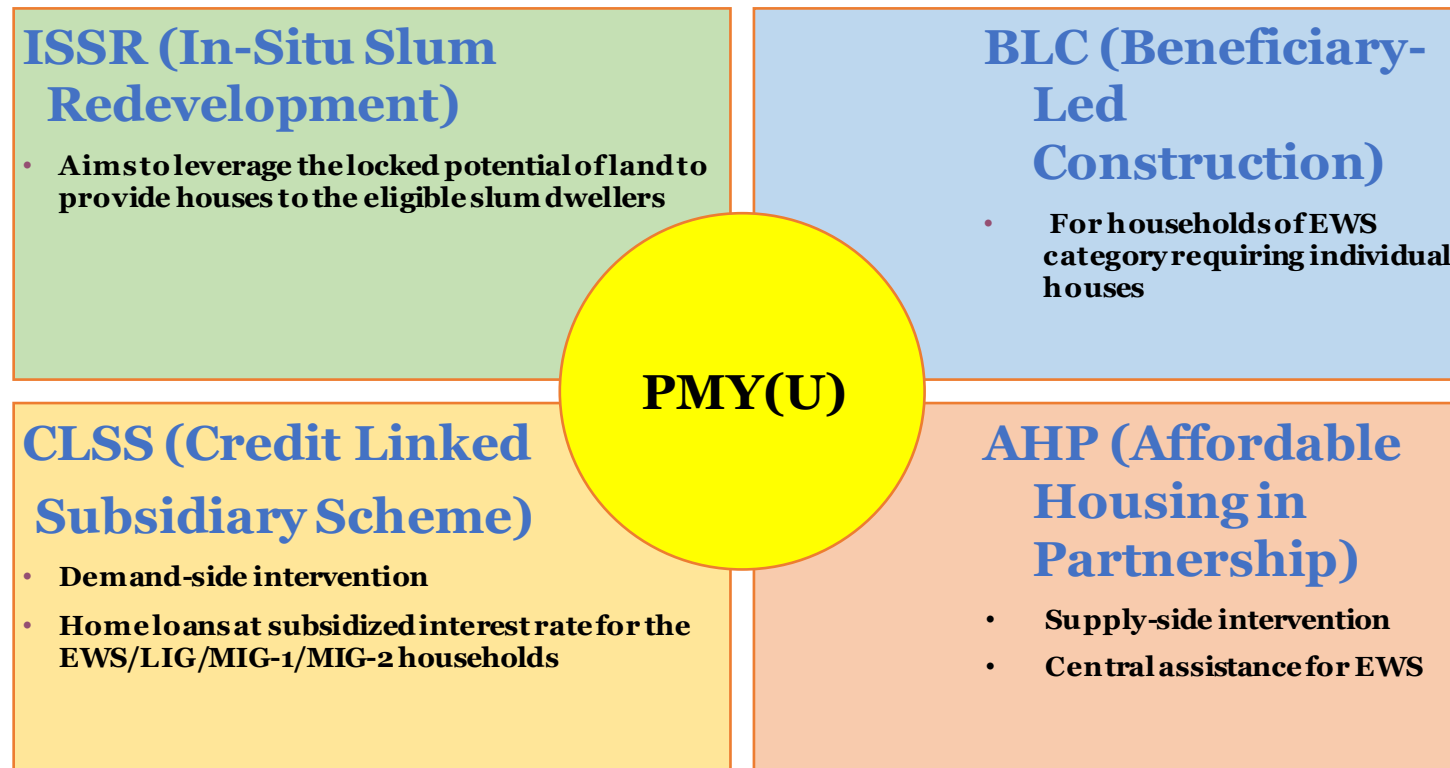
ISSR (In-Situ Slum Redevelopment)

• Aims to leverage the locked potential of land to provide houses to the eligible slum dwellers

BLC (Beneficiary-Led Construction)

• For households of EWS category requiring individual houses

PMY(U)

CLSS (Credit Linked Subsidiary Scheme)

• Demand-side intervention
• Home loans at subsidized interest rate for the EWS/LIG/MIG-1/MIG-2 households

AHP (Affordable Housing in Partnership)

• Supply-side intervention
• Central assistance for EWS